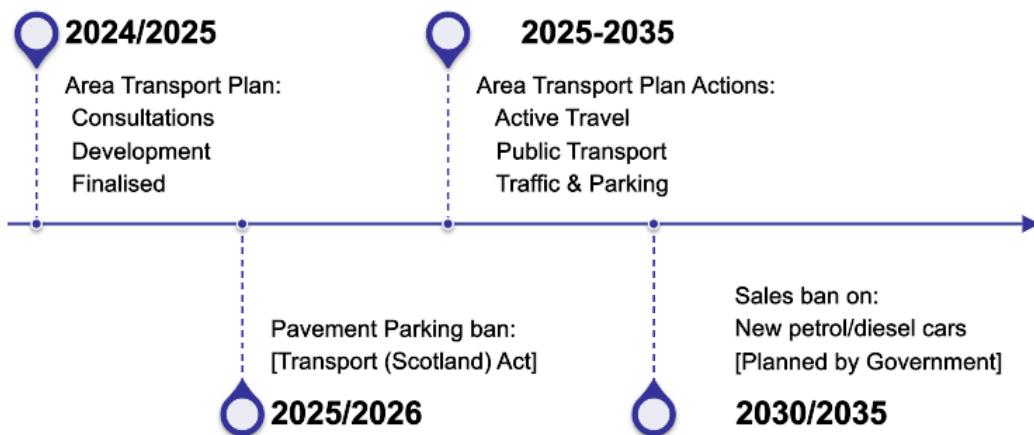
2024/2025

Area Transport Plan:
Consultations
Development
Finalised

2025-2035

Area Transport Plan Actions:
Active Travel
Public Transport
Traffic & Parking

Pavement Parking ban:
[Transport (Scotland) Act]

2025/2026

Sales ban on:
New petrol/diesel cars
[Planned by Government]

2030/2035